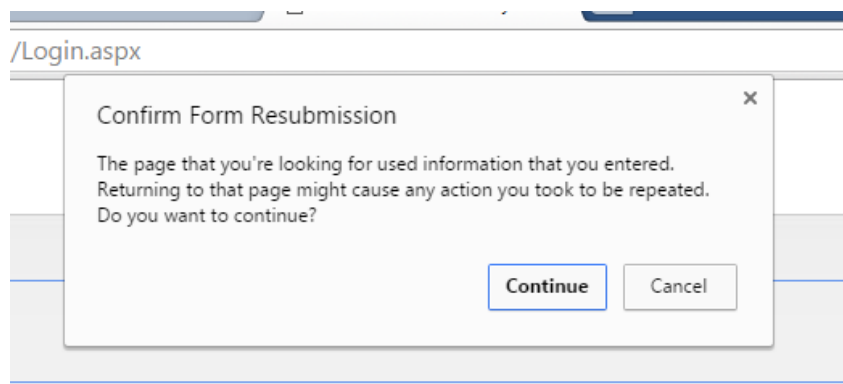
/Login.aspx

Confirm Form Resubmission

×

The page that you're looking for used information that you entered. Returning to that page might cause any action you took to be repeated. Do you want to continue?

Continue

Cancel